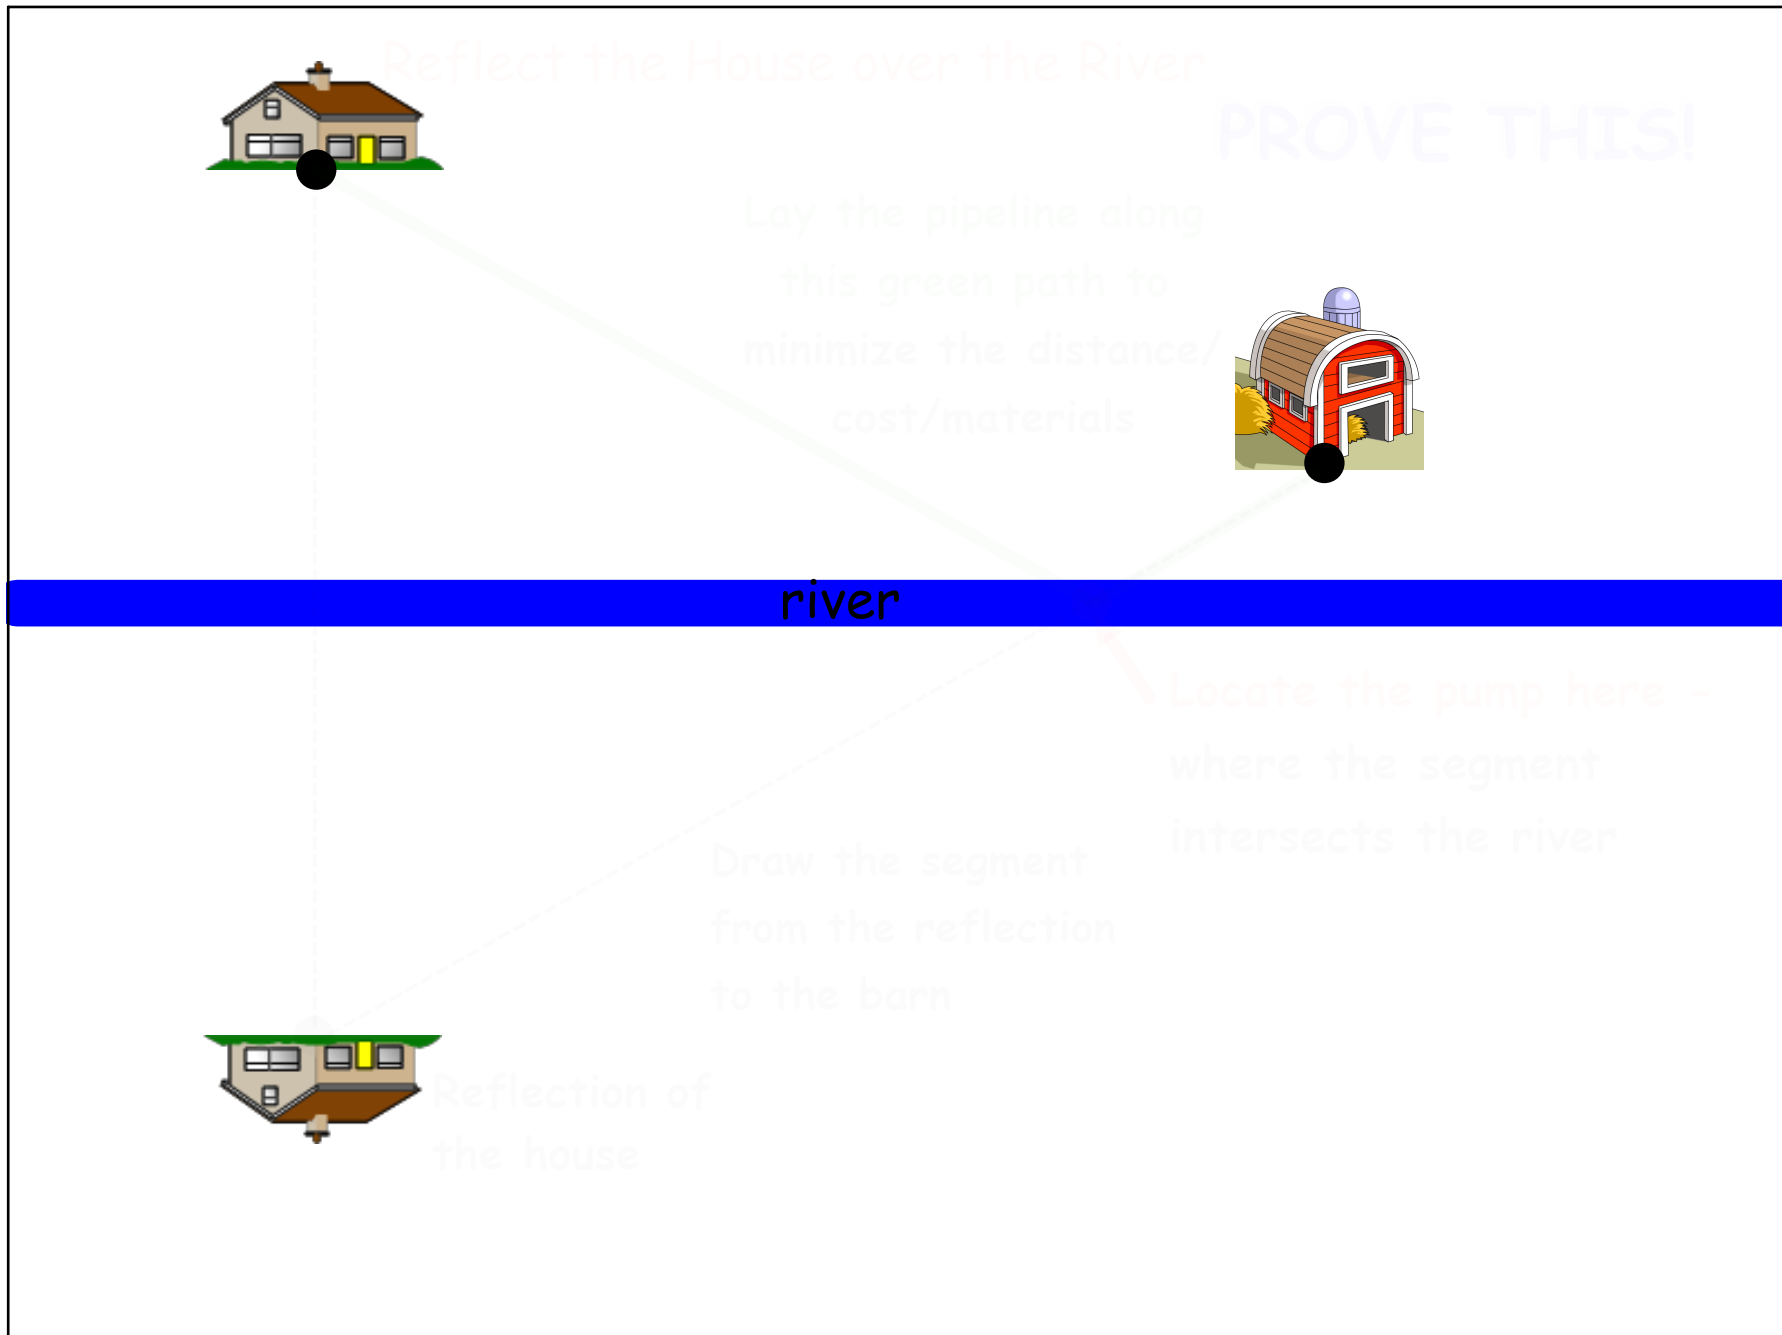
Reflect the House over the River

PROVE THIS!

Lay the pipeline along this green path to minimize the distance/ cost/materials

river

Locate the pump here - where the segment intersects the river

Draw the segment from the reflection to the barn

Reflection of the house